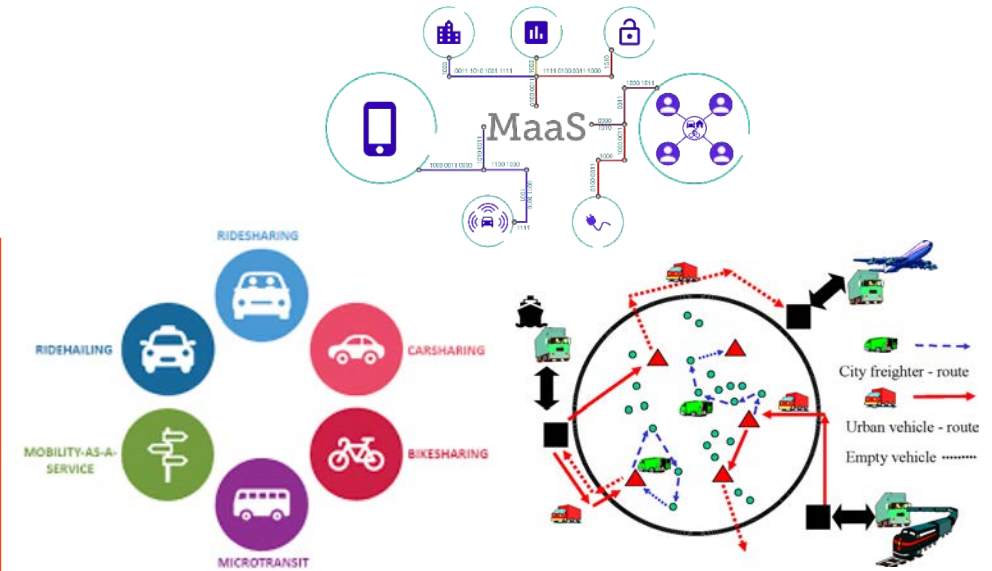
MaaS

0011 1010 1001 1111

1111 0100 0011 1000

1000 0011 0000

1100 1000

RIDESHARING

RIDEHAILING

CARSHARING

MOBILITY-AS-A-SERVICE

BIKESHARING

MICROTRANSIT

City freighter - route

Urban vehicle - route

Empty vehicle